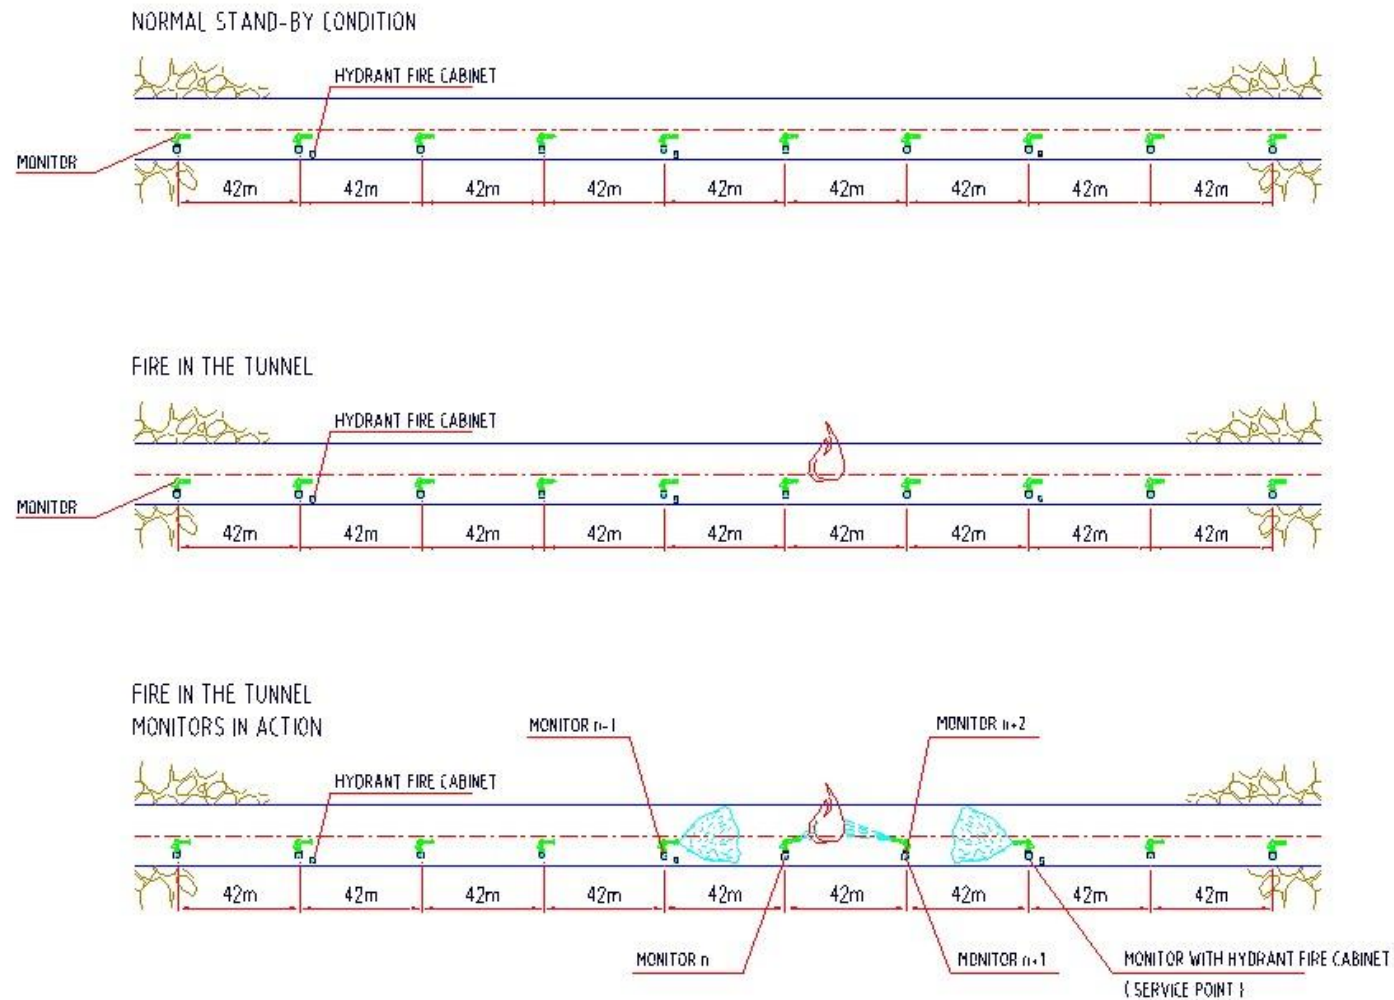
NORMAL STAND-BY CONDITION

HYDRANT FIRE CABINET

MONITOR

42m 42m 42m 42m 42m 42m 42m 42m 42m

FIRE IN THE TUNNEL

HYDRANT FIRE CABINET

MONITOR

42m 42m 42m 42m 42m 42m 42m 42m 42m

FIRE IN THE TUNNEL
MONITORS IN ACTION

MONITOR n-1

MONITOR n+2

HYDRANT FIRE CABINET

42m 42m 42m 42m 42m 42m 42m 42m 42m

MONITOR n

MONITOR n+1

MONITOR WITH HYDRANT FIRE CABINET
( SERVICE POINT )